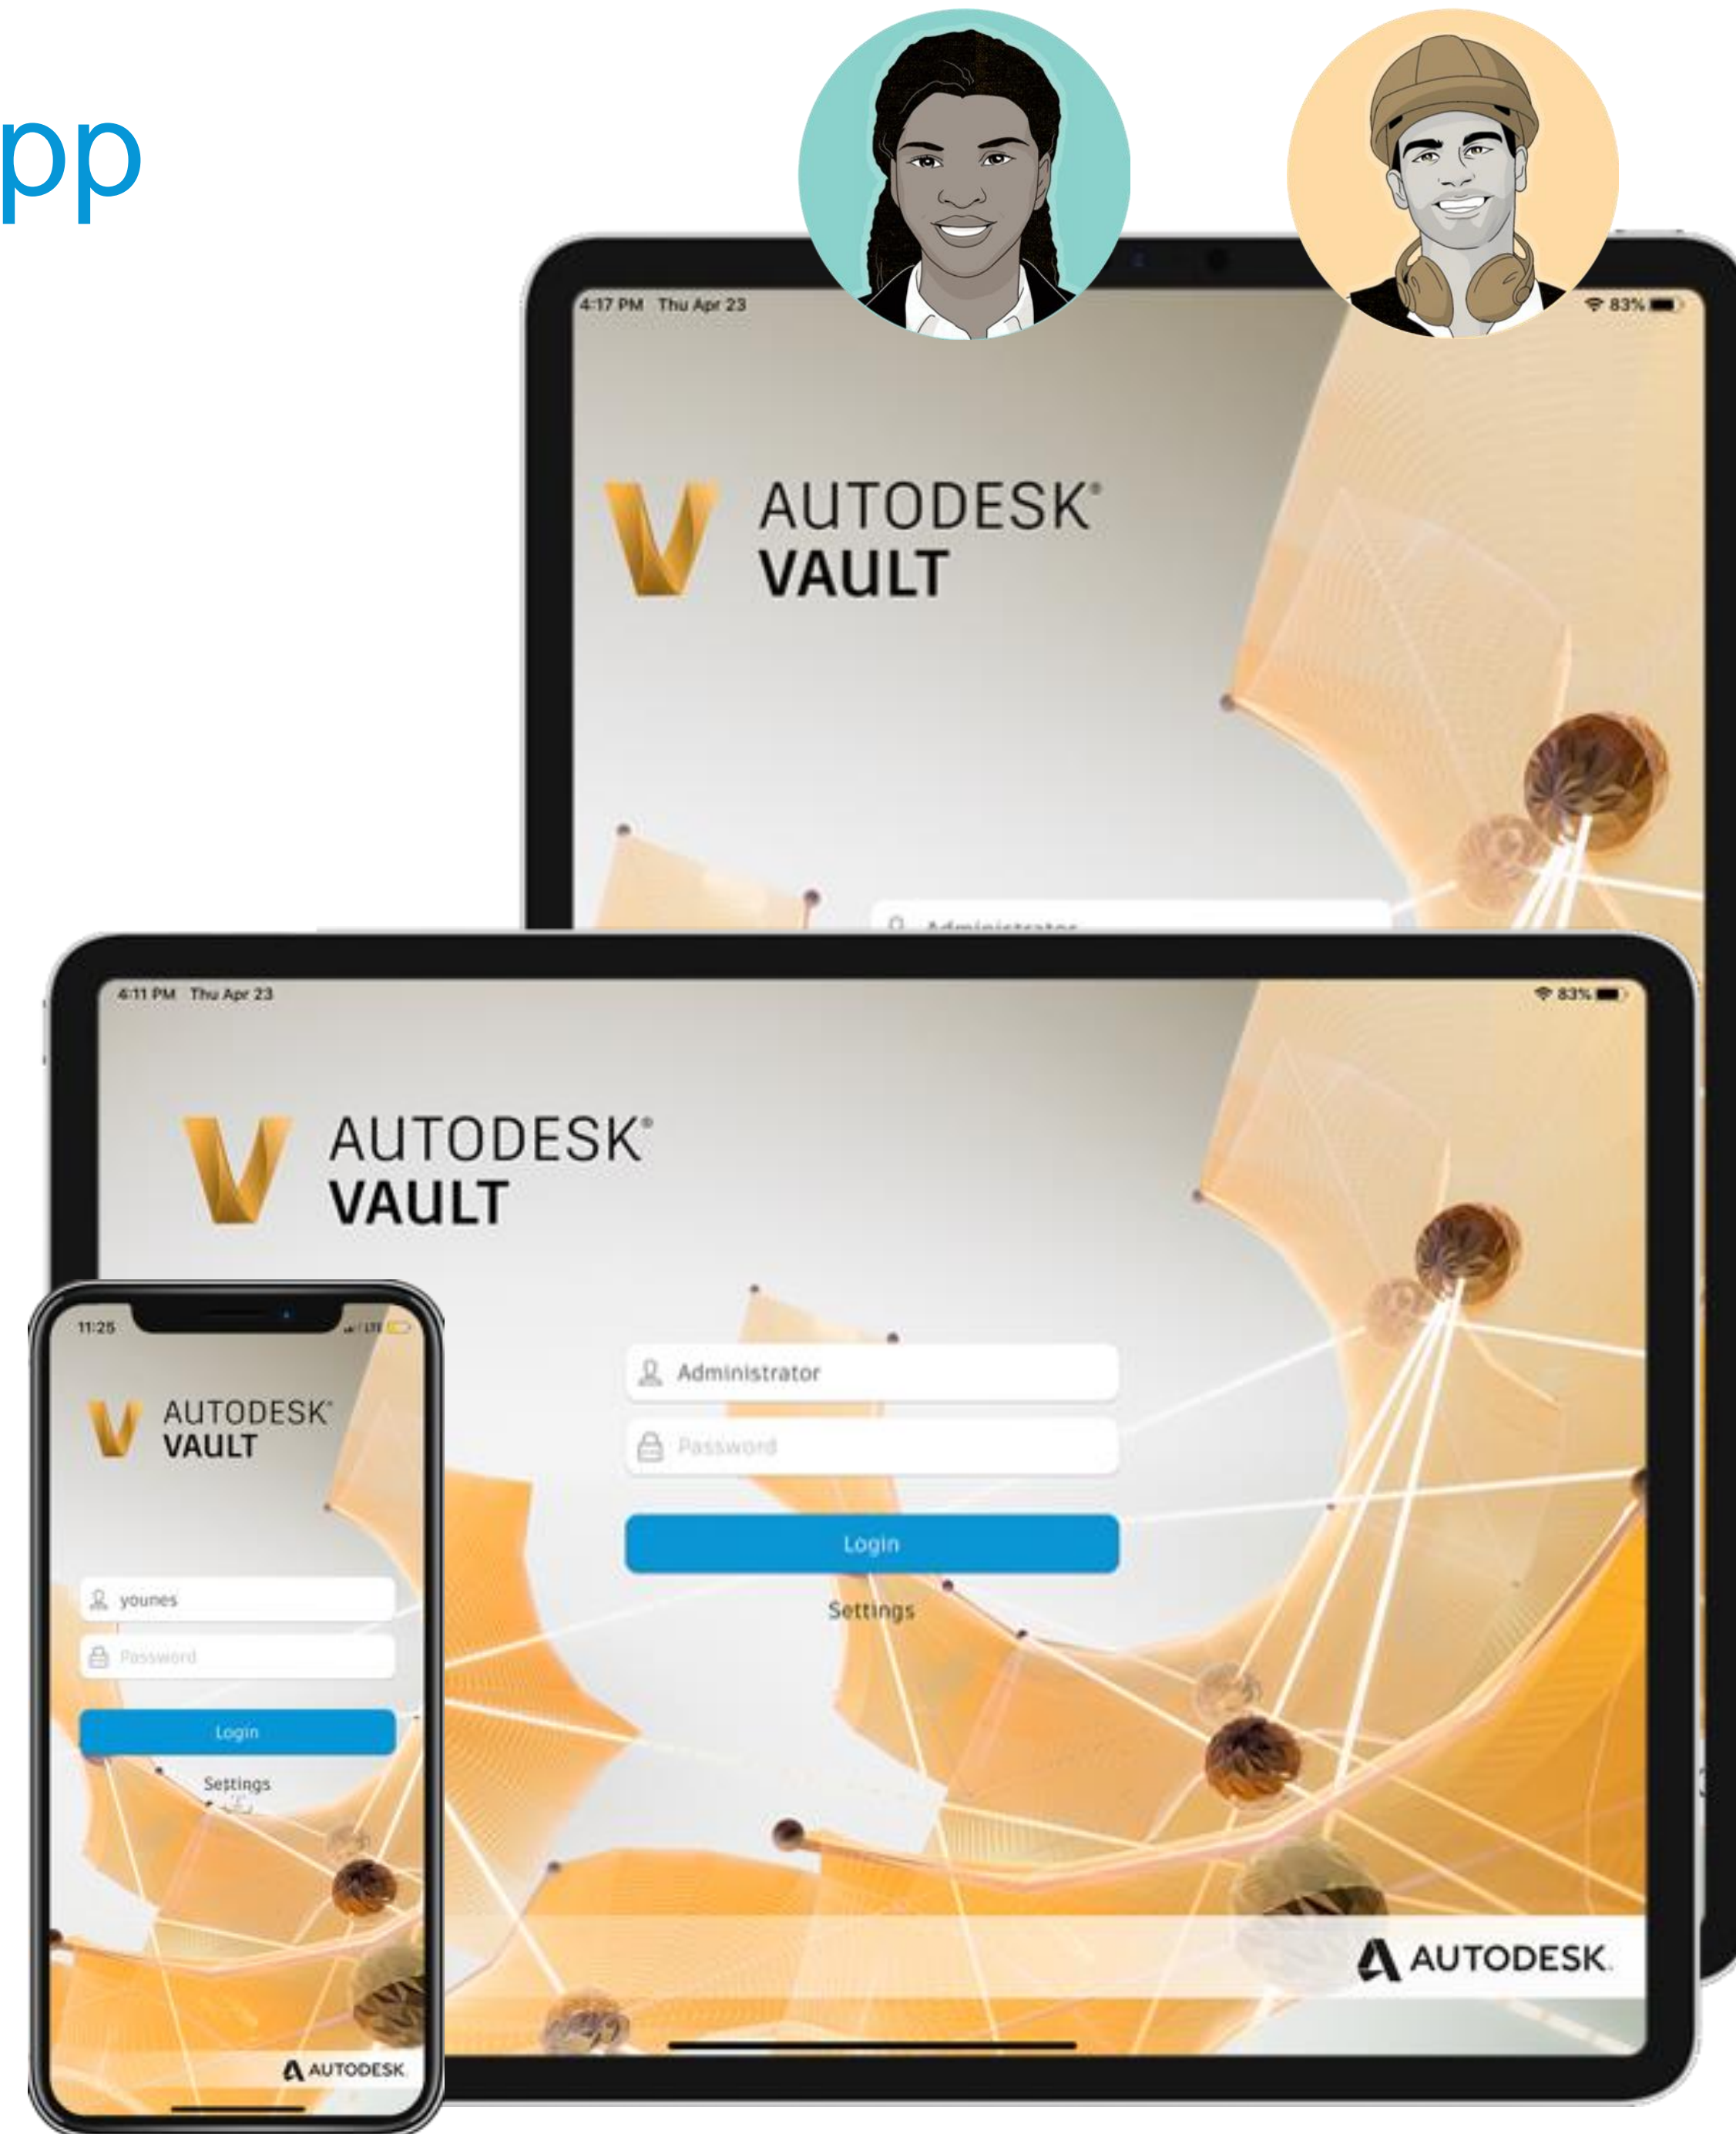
pp

4:17 PM Thu Apr 23
83%
AUTODESK®
VAULT
Administrator

4:11 PM Thu Apr 23
83%
AUTODESK®
VAULT
Administrator
Password
Login
Settings
AUTODESK

11:25
AUTODESK®
VAULT
younes
Password
Login
Settings
AUTODESK